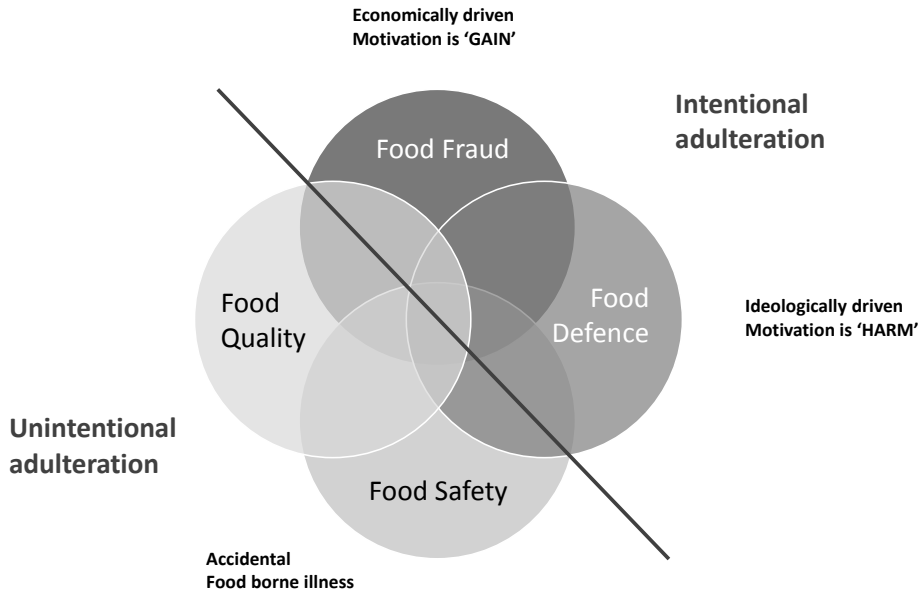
Economically driven
Motivation is 'GAIN'

Intentional adulteration

Food Fraud

Food Quality

Food Defence

Ideologically driven
Motivation is 'HARM'

Unintentional adulteration

Food Safety

Accidental
Food borne illness